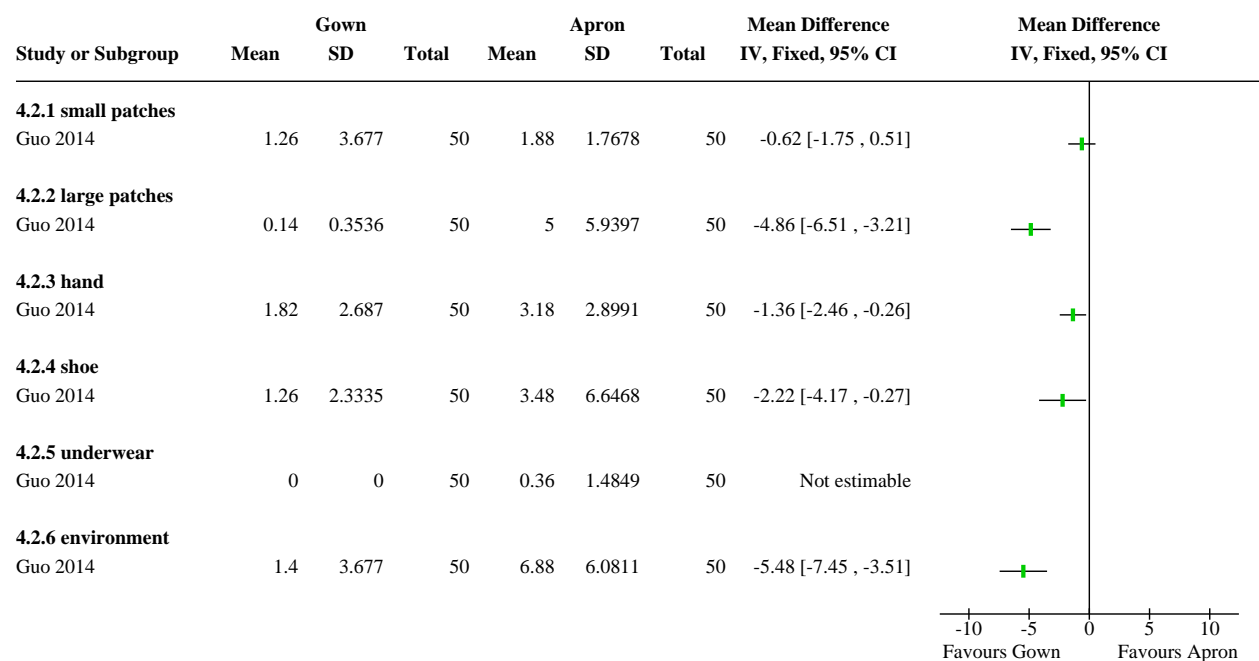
| Study or Subgroup | Gown Mean | Gown SD | Gown Total | Apron Mean | Apron SD | Apron Total | Mean Difference IV, Fixed, 95% CI |
|---|---|---|---|---|---|---|---|
| **4.2.1 small patches** | | | | | | | |
| Guo 2014 | 1.26 | 3.677 | 50 | 1.88 | 1.7678 | 50 | -0.62 [-1.75 , 0.51] |
| **4.2.2 large patches** | | | | | | | |
| Guo 2014 | 0.14 | 0.3536 | 50 | 5 | 5.9397 | 50 | -4.86 [-6.51 , -3.21] |
| **4.2.3 hand** | | | | | | | |
| Guo 2014 | 1.82 | 2.687 | 50 | 3.18 | 2.8991 | 50 | -1.36 [-2.46 , -0.26] |
| **4.2.4 shoe** | | | | | | | |
| Guo 2014 | 1.26 | 2.3335 | 50 | 3.48 | 6.6468 | 50 | -2.22 [-4.17 , -0.27] |
| **4.2.5 underwear** | | | | | | | |
| Guo 2014 | 0 | 0 | 50 | 0.36 | 1.4849 | 50 | Not estimable |
| **4.2.6 environment** | | | | | | | |
| Guo 2014 | 1.4 | 3.677 | 50 | 6.88 | 6.0811 | 50 | -5.48 [-7.45 , -3.51] |

Mean Difference
IV, Fixed, 95% CI

-10 -5 0 5 10
Favours Gown Favours Apron